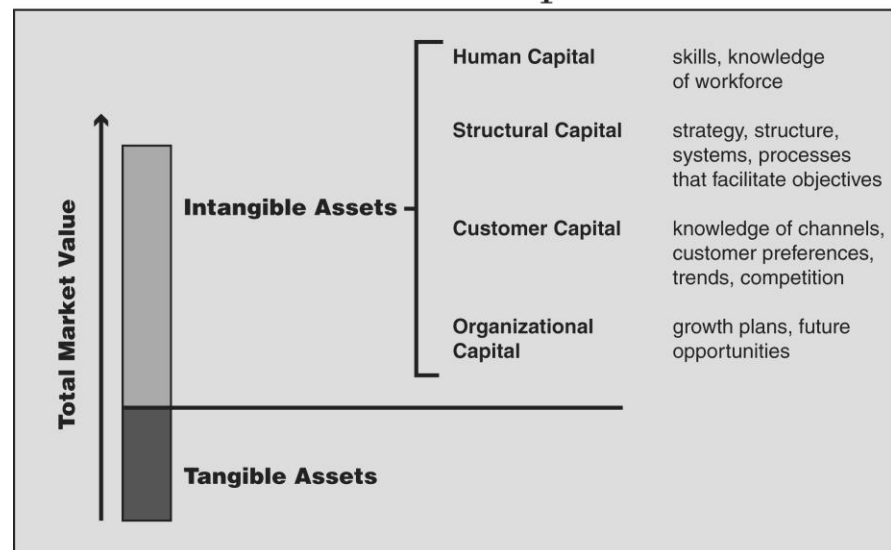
Total Market Value

Intangible Assets

Human Capital
skills, knowledge of workforce

Structural Capital
strategy, structure, systems, processes that facilitate objectives

Customer Capital
knowledge of channels, customer preferences, trends, competition

Organizational Capital
growth plans, future opportunities

Tangible Assets